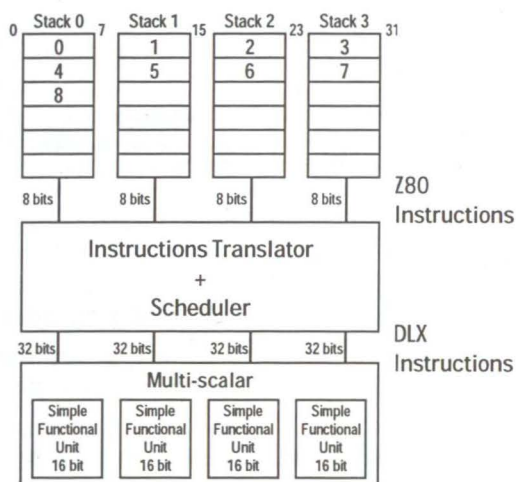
0 Stack 0 7 Stack 1 15 Stack 2 23 Stack 3 31

| 0 | 1 | 2 | 3 |
|---|---|---|---|
| 4 | 5 | 6 | 7 |
| 8 | | | |

8 bits 8 bits 8 bits 8 bits

Z80 Instructions

Instructions Translator
+
Scheduler

DLX Instructions

32 bits 32 bits 32 bits 32 bits

Multi-scalar

Simple Functional Unit 16 bit

Simple Functional Unit 16 bit

Simple Functional Unit 16 bit

Simple Functional Unit 16 bit